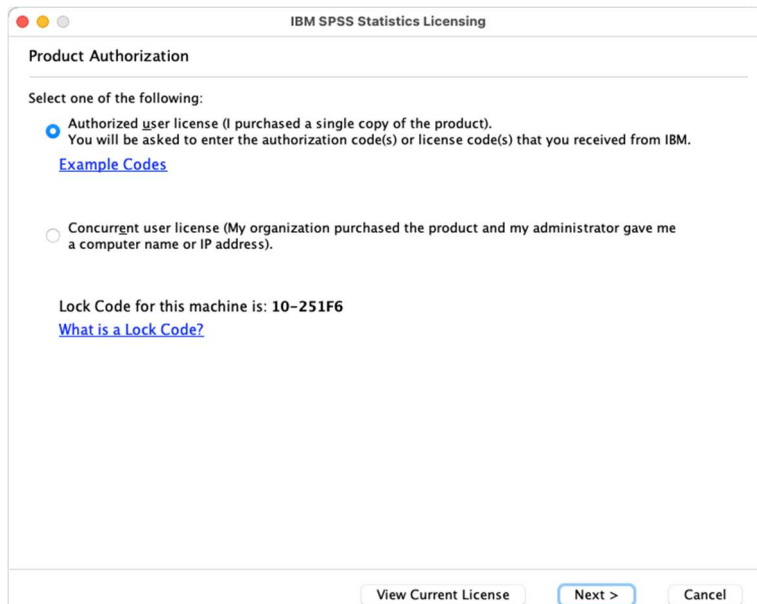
IBM SPSS Statistics Licensing

Product Authorization

Select one of the following:

Authorized user license (I purchased a single copy of the product).
You will be asked to enter the authorization code(s) or license code(s) that you received from IBM.

Example Codes

Concurrent user license (My organization purchased the product and my administrator gave me a computer name or IP address).

Lock Code for this machine is: 10-251F6

What is a Lock Code?

View Current License

Next >

Cancel